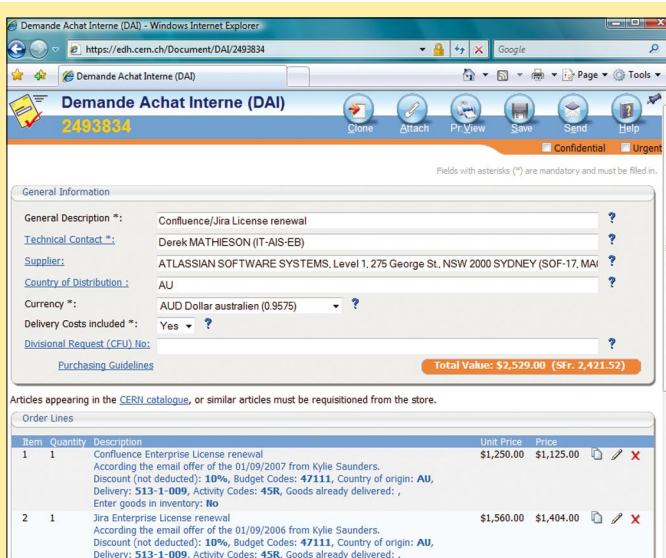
Demande Achat Interne (DAI) - Windows Internet Explorer

https://edh.cern.ch/Document/DAI/2493834

Google

Demande Achat Interne (DAI)

Page ▾ Tools ▾

Demande Achat Interne (DAI)
2493834

Clone Attach Pr.View Save Send Help

Confidential Urgent

Fields with asterisks (*) are mandatory and must be filled in.

General Information

General Description *: Confluence/Jira License renewal ?

Technical Contact *: Derek MATHIESON (IT-AIS-EB) ?

Supplier: ATLASSIAN SOFTWARE SYSTEMS, Level 1, 275 George St., NSW 2000 SYDNEY (SOF-17, MA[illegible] ?

Country of Distribution : AU ?

Currency *: AUD Dollar australien (0.9575) ?

Delivery Costs included *: Yes ?

Divisional Request (CFU) No: ?

Purchasing Guidelines

Total Value: $2,529.00 (SFr. 2,421.52)

Articles appearing in the CERN catalogue, or similar articles must be requisitioned from the store.

Order Lines

| Item | Quantity | Description | Unit Price | Price |
|---|---|---|---|---|
| 1 | 1 | Confluence Enterprise License renewal According the email offer of the 01/09/2007 from Kylie Saunders. Discount (not deducted): 10%, Budget Codes: 47111, Country of origin: AU, Delivery: 513-1-009, Activity Codes: 45R, Goods already delivered: , Enter goods in inventory: No | $1,250.00 | $1,125.00 |
| 2 | 1 | Jira Enterprise License renewal According the email offer of the 01/09/2006 from Kylie Saunders. Discount (not deducted): 10%, Budget Codes: 47111, Country of origin: AU, Delivery: 513-1-009, Activity Codes: 45R, Goods already delivered: , | $1,560.00 | $1,404.00 |